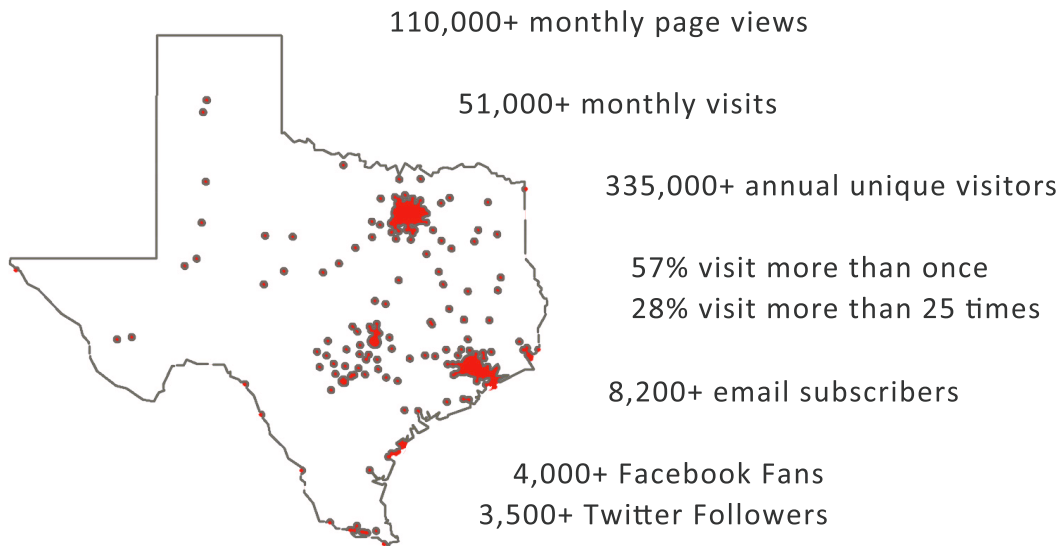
110,000+ monthly page views

51,000+ monthly visits

335,000+ annual unique visitors

57% visit more than once
28% visit more than 25 times

8,200+ email subscribers

4,000+ Facebook Fans
3,500+ Twitter Followers